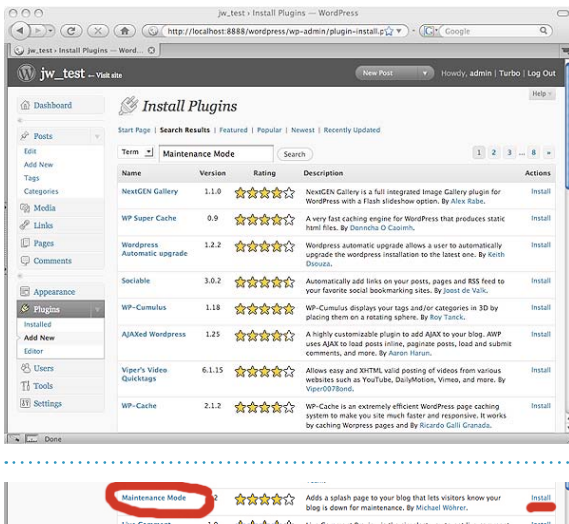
jw_test › Install Plugins — WordPress

http://localhost:8888/wordpress/wp-admin/plugin-install.p

Google

jw_test › Install Plugins — Word...

jw_test — Visit site

New Post

Howdy, admin | Turbo | Log Out

Help

Dashboard

Posts

Edit

Add New

Tags

Categories

Media

Links

Pages

Comments

Appearance

Plugins

Installed

Add New

Editor

Users

Tools

Settings

Install Plugins

Start Page | Search Results | Featured | Popular | Newest | Recently Updated

Term

Maintenance Mode

Search

1 2 3 ... 8 »

| Name | Version | Rating | Description | Actions |
|---|---|---|---|---|
| NextGEN Gallery | 1.1.0 | | NextGEN Gallery is a full integrated Image Gallery plugin for WordPress with a Flash slideshow option. By Alex Rabe. | Install |
| WP Super Cache | 0.9 | | A very fast caching engine for WordPress that produces static html files. By Donncha O Caoimh. | Install |
| Wordpress Automatic upgrade | 1.2.2 | | Wordpress automatic upgrade allows a user to automatically upgrade the wordpress installation to the latest one. By Keith Dsouza. | Install |
| Sociable | 3.0.2 | | Automatically add links on your posts, pages and RSS feed to your favorite social bookmarking sites. By Joost de Valk. | Install |
| WP-Cumulus | 1.18 | | WP-Cumulus displays your tags and/or categories in 3D by placing them on a rotating sphere. By Roy Tanck. | Install |
| AJAXed Wordpress | 1.25 | | A highly customizable plugin to add AJAX to your blog. AWP uses AJAX to load posts inline, paginate posts, load and submit comments, and more. By Aaron Harun. | Install |
| Viper's Video Quicktags | 6.1.15 | | Allows easy and XHTML valid posting of videos from various websites such as YouTube, DailyMotion, Vimeo, and more. By Viper007Bond. | Install |
| WP-Cache | 2.1.2 | | WP-Cache is an extremely efficient WordPress page caching system to make you site much faster and responsive. It works by caching Worpress pages and By Ricardo Galli Granada. | Install |

Done

| Maintenance Mode | 2 | | Adds a splash page to your blog that lets visitors know your blog is down for maintenance. By Michael Wöhrer. | Install |